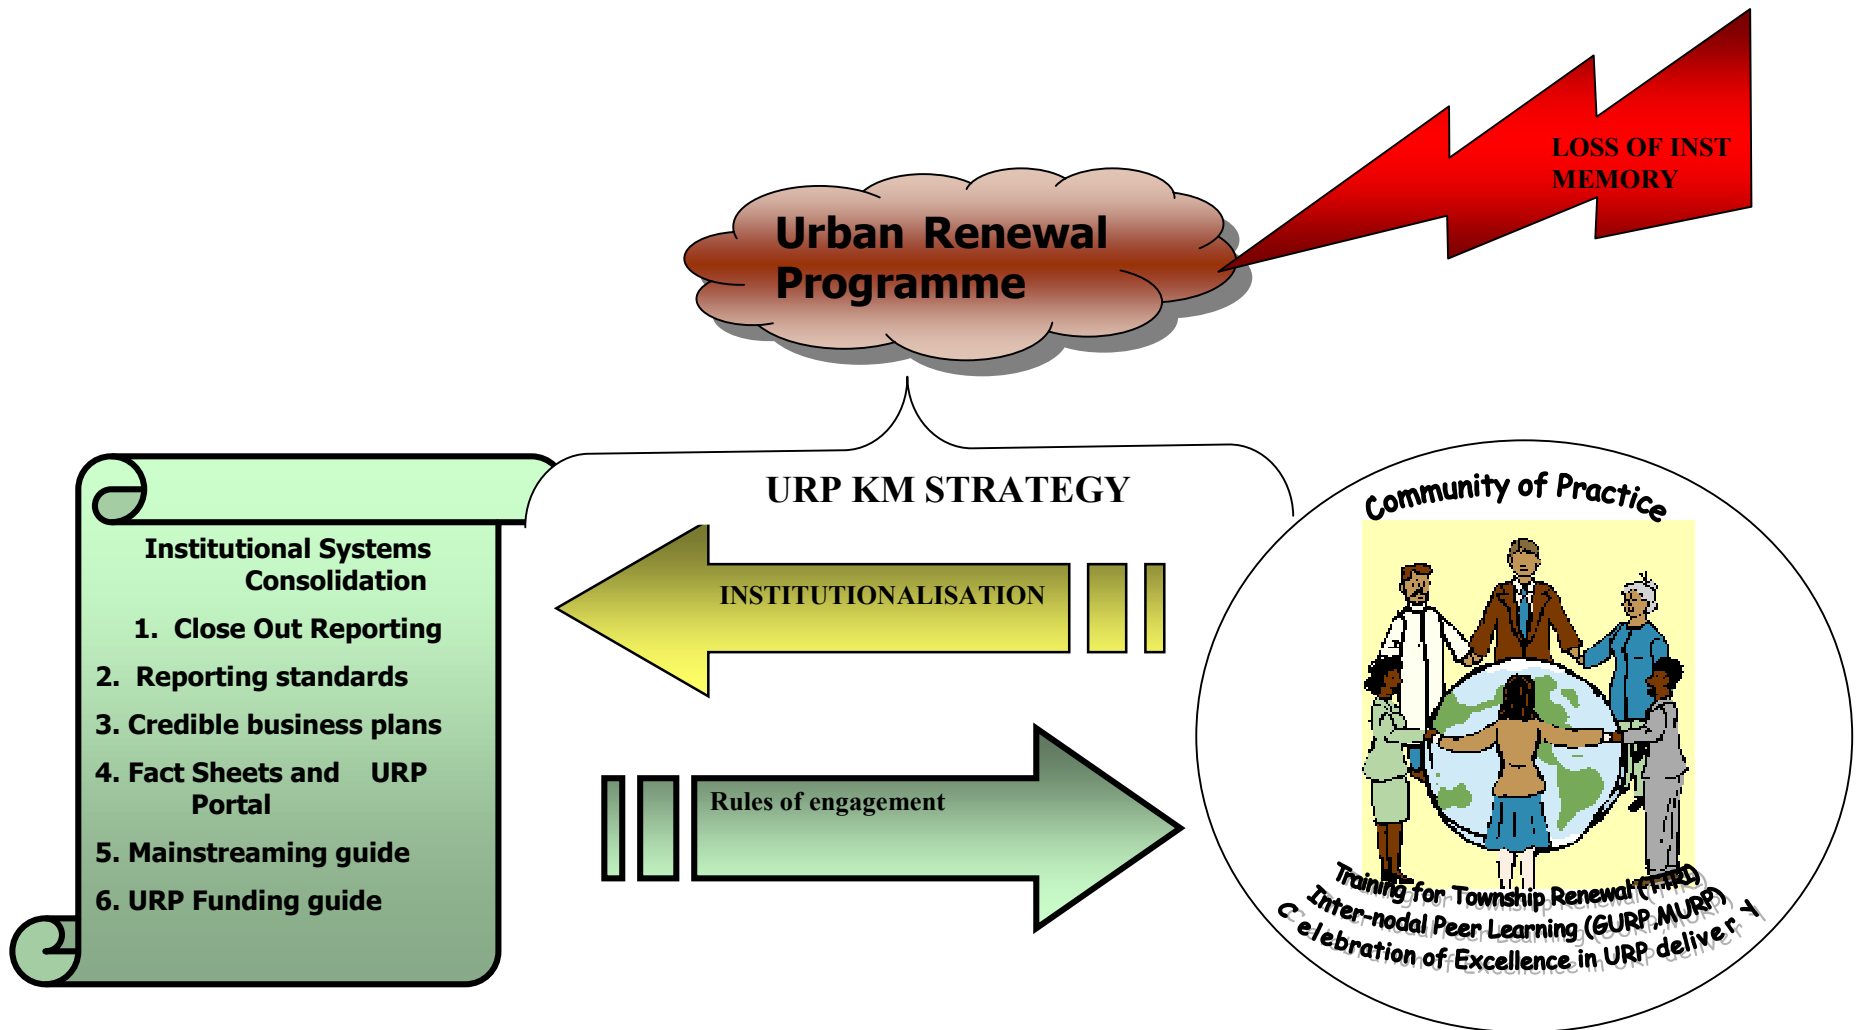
Urban Renewal Programme

LOSS OF INST MEMORY

URP KM STRATEGY

Institutional Systems Consolidation

1. Close Out Reporting

2. Reporting standards

3. Credible business plans

4. Fact Sheets and URP Portal

5. Mainstreaming guide

6. URP Funding guide

INSTITUTIONALISATION

Rules of engagement

Community of Practice

Training for Township Renewal (TTRI)

Inter-nodal Peer Learning (GURP,MURP)

Celebration of Excellence in URP delivery